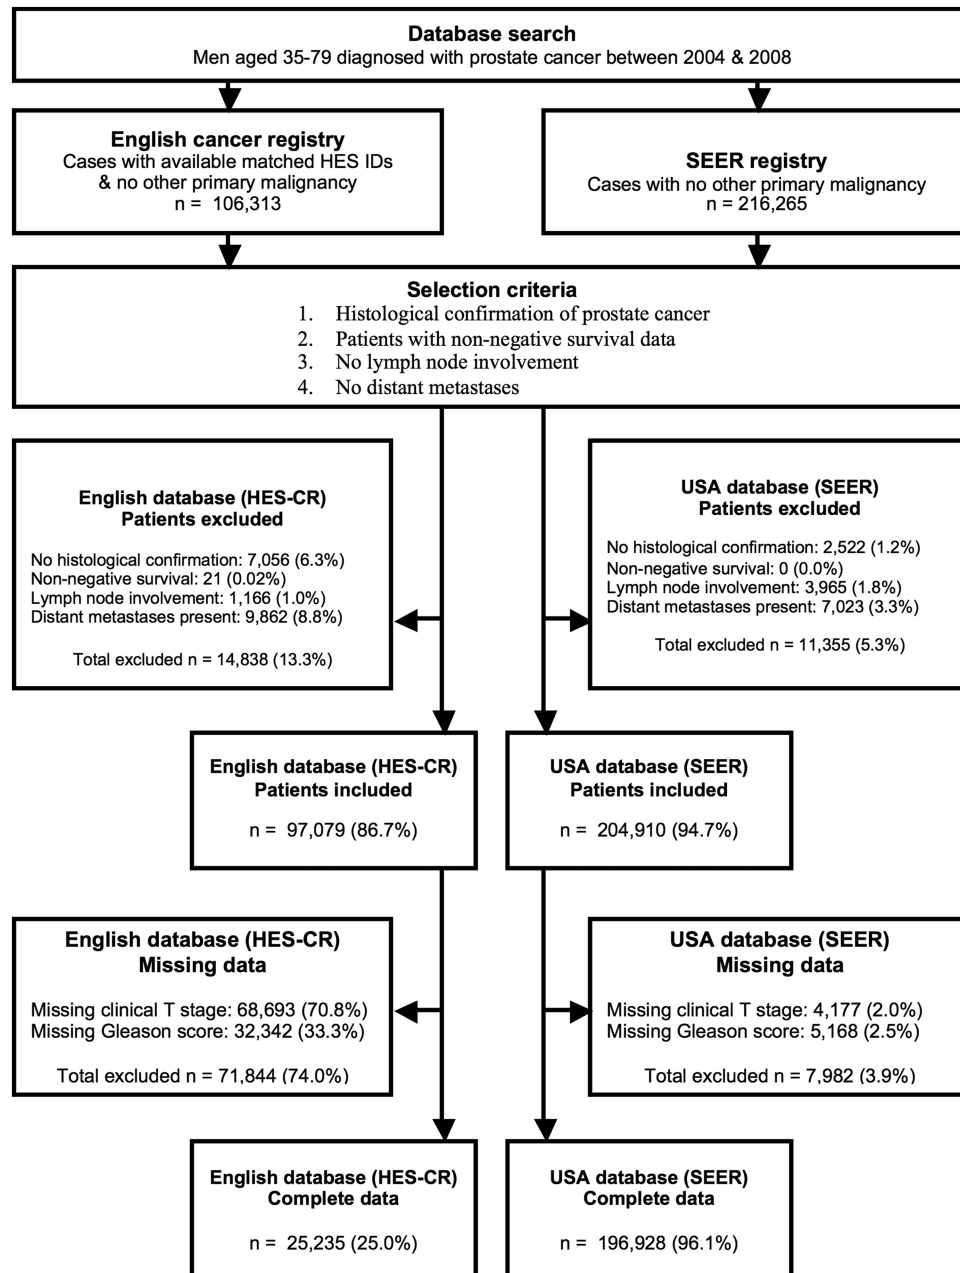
**Database search**
Men aged 35-79 diagnosed with prostate cancer between 2004 & 2008

**English cancer registry**
Cases with available matched HES IDs & no other primary malignancy
n = 106,313

**SEER registry**
Cases with no other primary malignancy
n = 216,265

**Selection criteria**
1. Histological confirmation of prostate cancer
2. Patients with non-negative survival data
3. No lymph node involvement
4. No distant metastases

**English database (HES-CR)**
**Patients excluded**

No histological confirmation: 7,056 (6.3%)
Non-negative survival: 21 (0.02%)
Lymph node involvement: 1,166 (1.0%)
Distant metastases present: 9,862 (8.8%)

Total excluded n = 14,838 (13.3%)

**USA database (SEER)**
**Patients excluded**

No histological confirmation: 2,522 (1.2%)
Non-negative survival: 0 (0.0%)
Lymph node involvement: 3,965 (1.8%)
Distant metastases present: 7,023 (3.3%)

Total excluded n = 11,355 (5.3%)

**English database (HES-CR)**
**Patients included**

n = 97,079 (86.7%)

**USA database (SEER)**
**Patients included**

n = 204,910 (94.7%)

**English database (HES-CR)**
**Missing data**

Missing clinical T stage: 68,693 (70.8%)
Missing Gleason score: 32,342 (33.3%)

Total excluded n = 71,844 (74.0%)

**USA database (SEER)**
**Missing data**

Missing clinical T stage: 4,177 (2.0%)
Missing Gleason score: 5,168 (2.5%)

Total excluded n = 7,982 (3.9%)

**English database (HES-CR)**
**Complete data**

n = 25,235 (25.0%)

**USA database (SEER)**
**Complete data**

n = 196,928 (96.1%)